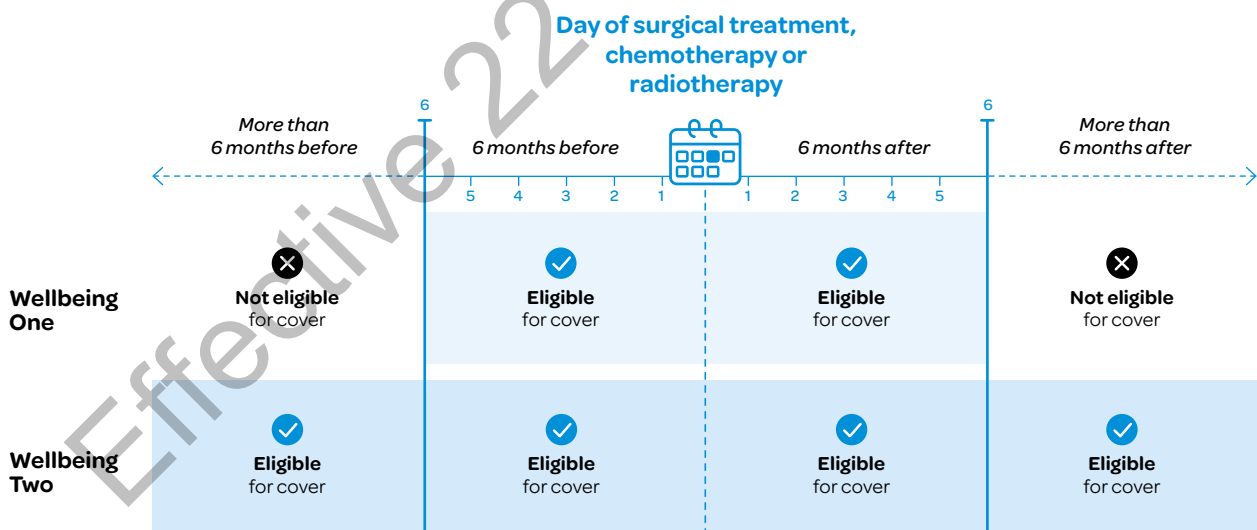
Day of surgical treatment, chemotherapy or radiotherapy

6

6

More than 6 months before

6 months before

6 months after

More than 6 months after

5 4 3 2 1 1 2 3 4 5

| | | | | |
|---|---|---|---|---|
| Wellbeing One | Not eligible for cover | Eligible for cover | Eligible for cover | Not eligible for cover |
| Wellbeing Two | Eligible for cover | Eligible for cover | Eligible for cover | Eligible for cover |

Effective 22